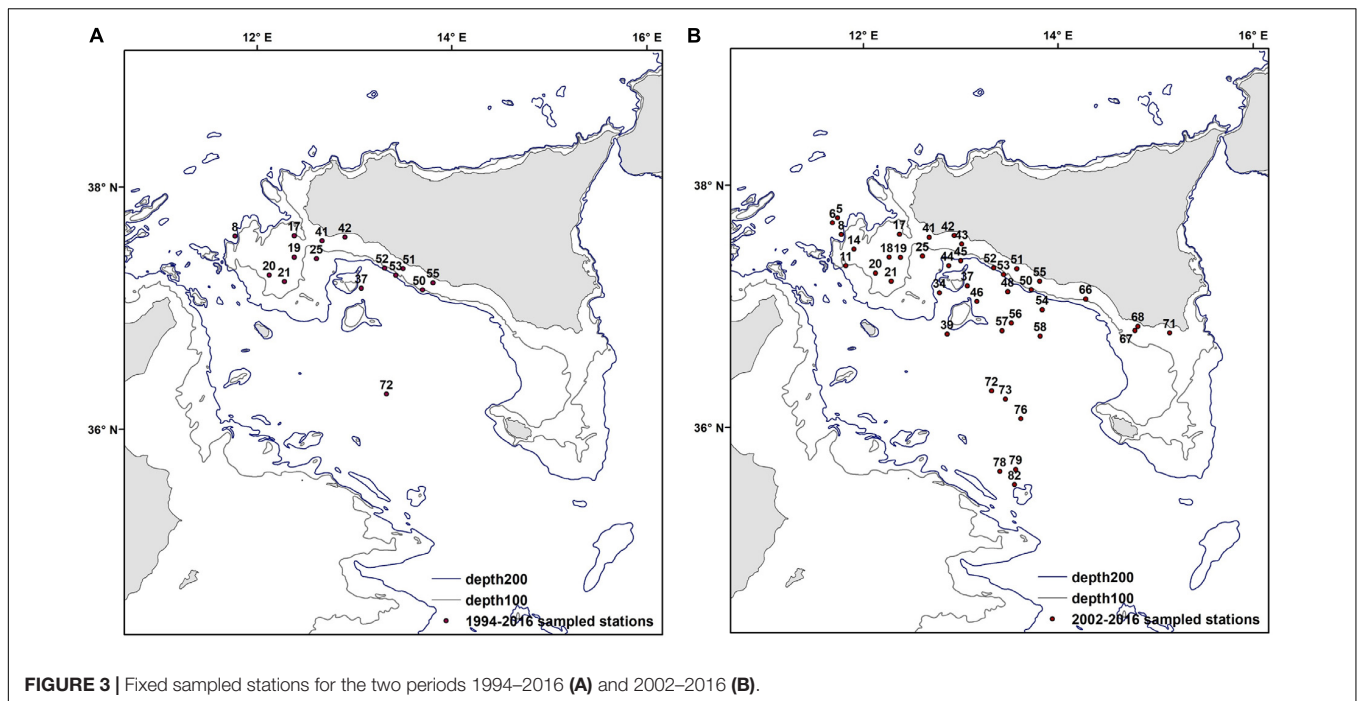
A

12° E

14° E

16° E

38° N

36° N

8
17
41
42
19
25
20
21
52
53
51
55
50
37
72

depth200
depth100
1994-2016 sampled stations

B

12° E

14° E

16° E

38° N

36° N

6
5
9
14
11
17
41
42
43
18
19
25
20
21
44
45
52
53
51
55
50
37
34
48
46
54
66
39
57
56
58
68
67
71
72
73
76
78
79
82

depth200
depth100
2002-2016 sampled stations

**FIGURE 3 |** Fixed sampled stations for the two periods 1994–2016 **(A)** and 2002–2016 **(B)**.